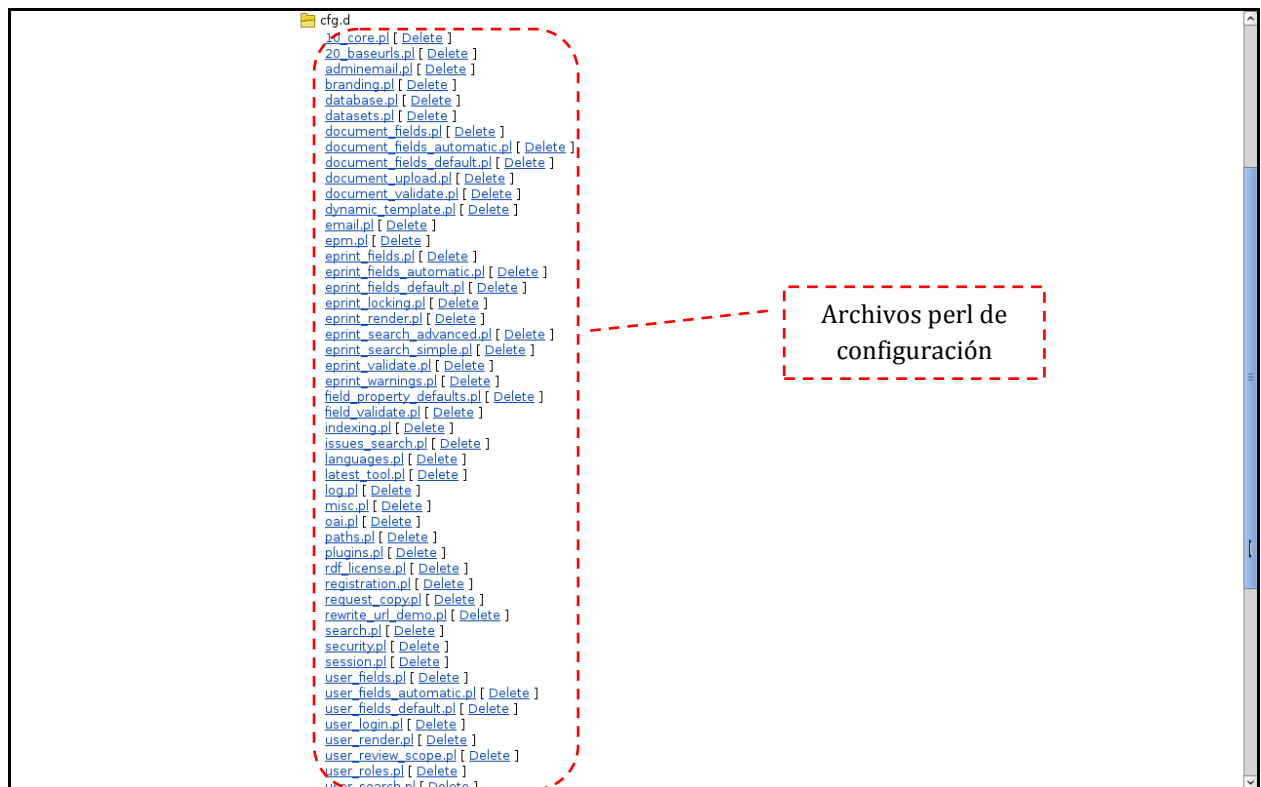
cfg.d
10_core.pl [ Delete ]
20_baseurls.pl [ Delete ]
adminemail.pl [ Delete ]
branding.pl [ Delete ]
database.pl [ Delete ]
datasets.pl [ Delete ]
document_fields.pl [ Delete ]
document_fields_automatic.pl [ Delete ]
document_fields_default.pl [ Delete ]
document_upload.pl [ Delete ]
document_validate.pl [ Delete ]
dynamic_template.pl [ Delete ]
email.pl [ Delete ]
epm.pl [ Delete ]
eprint_fields.pl [ Delete ]
eprint_fields_automatic.pl [ Delete ]
eprint_fields_default.pl [ Delete ]
eprint_locking.pl [ Delete ]
eprint_render.pl [ Delete ]
eprint_search_advanced.pl [ Delete ]
eprint_search_simple.pl [ Delete ]
eprint_validate.pl [ Delete ]
eprint_warnings.pl [ Delete ]
field_property_defaults.pl [ Delete ]
field_validate.pl [ Delete ]
indexing.pl [ Delete ]
issues_search.pl [ Delete ]
languages.pl [ Delete ]
latest_tool.pl [ Delete ]
log.pl [ Delete ]
misc.pl [ Delete ]
oai.pl [ Delete ]
paths.pl [ Delete ]
plugins.pl [ Delete ]
rdf_license.pl [ Delete ]
registration.pl [ Delete ]
request_copy.pl [ Delete ]
rewrite_url_demo.pl [ Delete ]
search.pl [ Delete ]
security.pl [ Delete ]
session.pl [ Delete ]
user_fields.pl [ Delete ]
user_fields_automatic.pl [ Delete ]
user_fields_default.pl [ Delete ]
user_login.pl [ Delete ]
user_render.pl [ Delete ]
user_review_scope.pl [ Delete ]
user_roles.pl [ Delete ]
user_search.pl [ Delete ]

Archivos perl de configuración